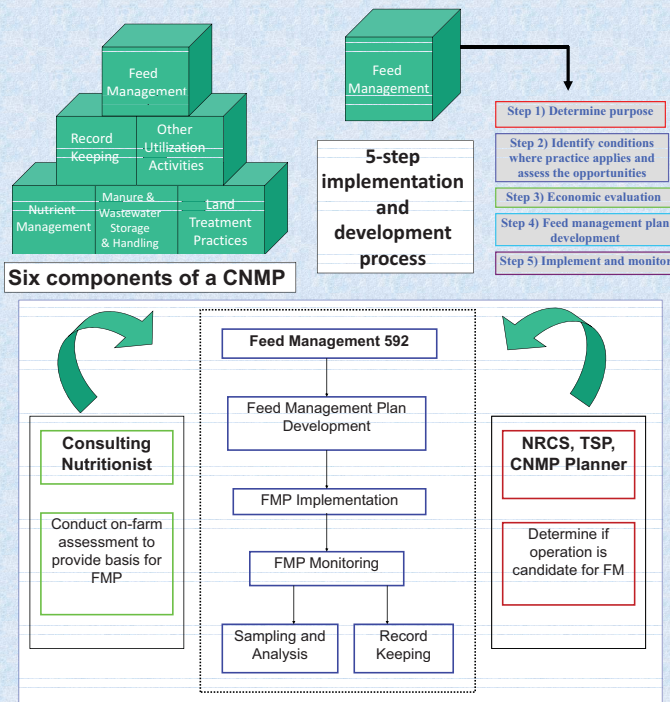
Feed Management

Record Keeping

Other Utilization Activities

Nutrient Management

Manure & Wastewater Storage & Handling

Land Treatment Practices

Six components of a CNMP

Feed Management

5-step implementation and development process

Step 1) Determine purpose

Step 2) Identify conditions where practice applies and assess the opportunities

Step 3) Economic evaluation

Step 4) Feed management plan development

Step 5) Implement and monitor

Consulting Nutritionist

Conduct on-farm assessment to provide basis for FMP

Feed Management 592

Feed Management Plan Development

FMP Implementation

FMP Monitoring

Sampling and Analysis

Record Keeping

NRCS, TSP, CNMP Planner

Determine if operation is candidate for FM